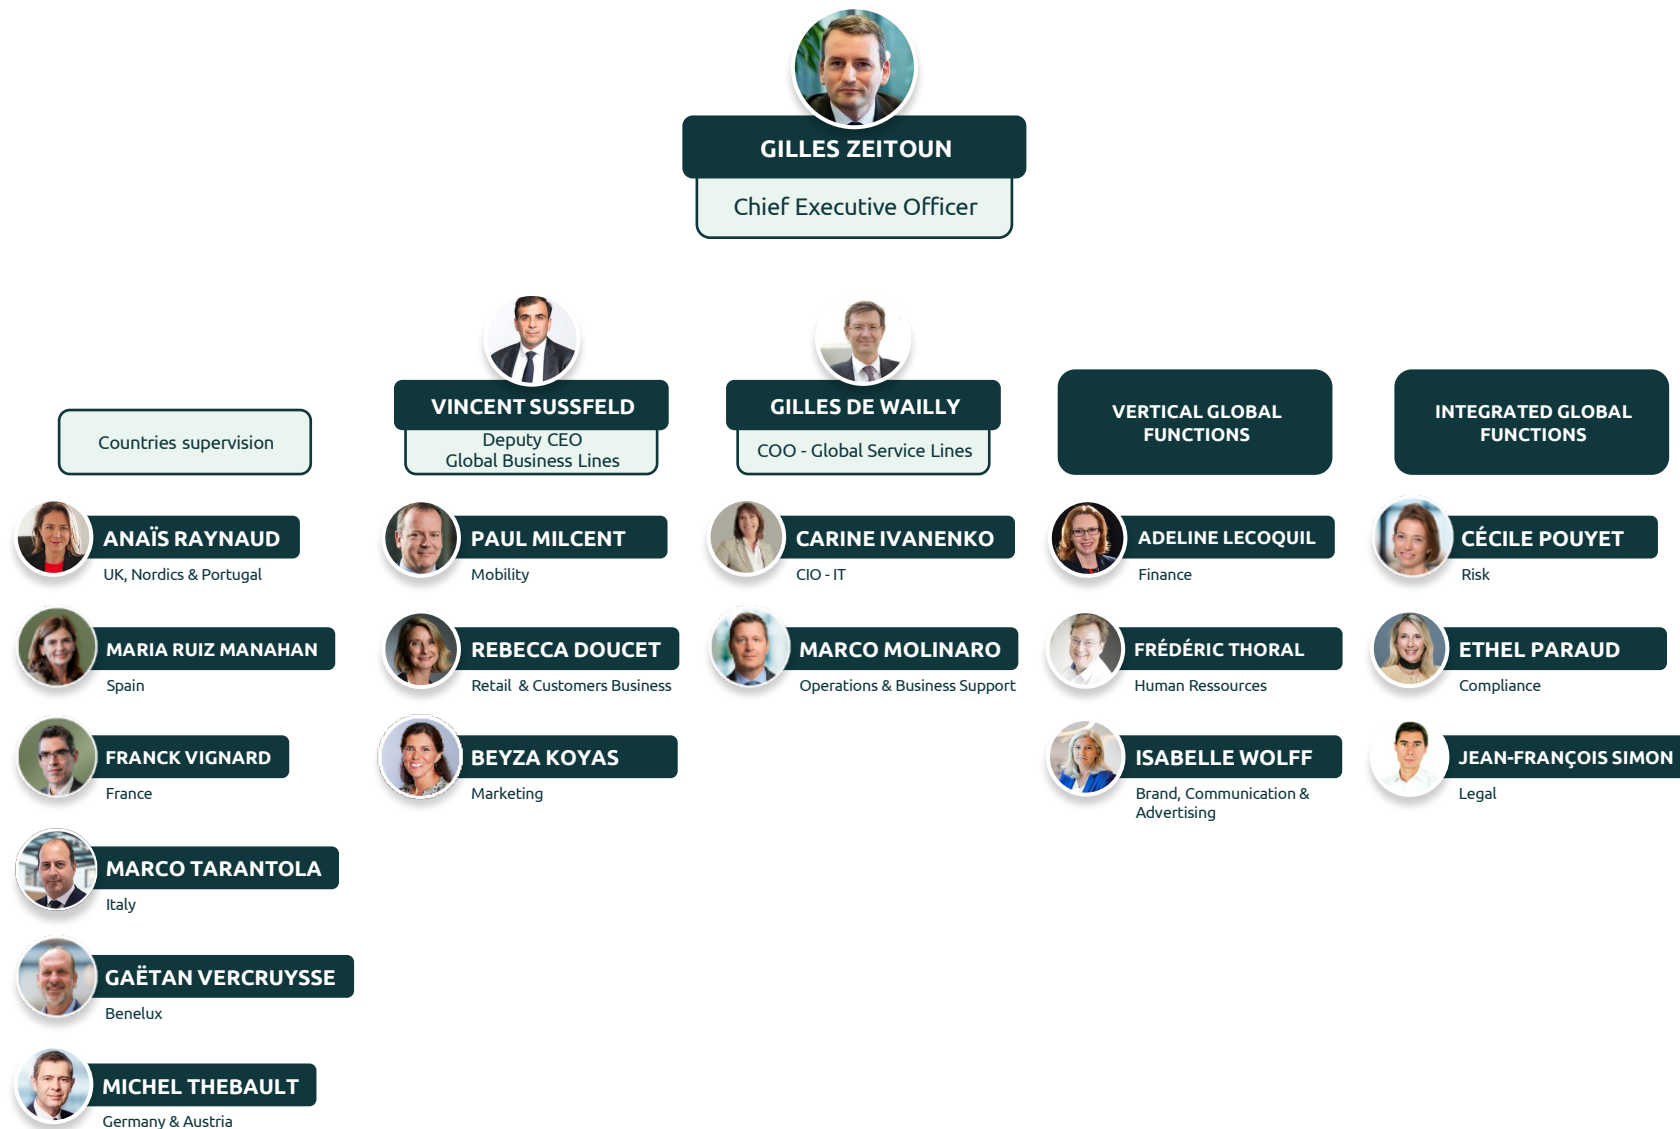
GILLES ZEITOUN
Chief Executive Officer

Countries supervision

ANAÏS RAYNAUD
UK, Nordics & Portugal

MARIA RUIZ MANAHAN
Spain

FRANCK VIGNARD
France

MARCO TARANTOLA
Italy

GAËTAN VERCRUYSSE
Benelux

MICHEL THEBAULT
Germany & Austria

VINCENT SUSSFELD
Deputy CEO
Global Business Lines

PAUL MILCENT
Mobility

REBECCA DOUCET
Retail & Customers Business

BEYZA KOYAS
Marketing

GILLES DE WAILLY
COO - Global Service Lines

CARINE IVANENKO
CIO - IT

MARCO MOLINARO
Operations & Business Support

VERTICAL GLOBAL FUNCTIONS

ADELINE LECOQUIL
Finance

FRÉDÉRIC THORAL
Human Ressources

ISABELLE WOLFF
Brand, Communication & Advertising

INTEGRATED GLOBAL FUNCTIONS

CÉCILE POUYET
Risk

ETHEL PARAUD
Compliance

JEAN-FRANÇOIS SIMON
Legal